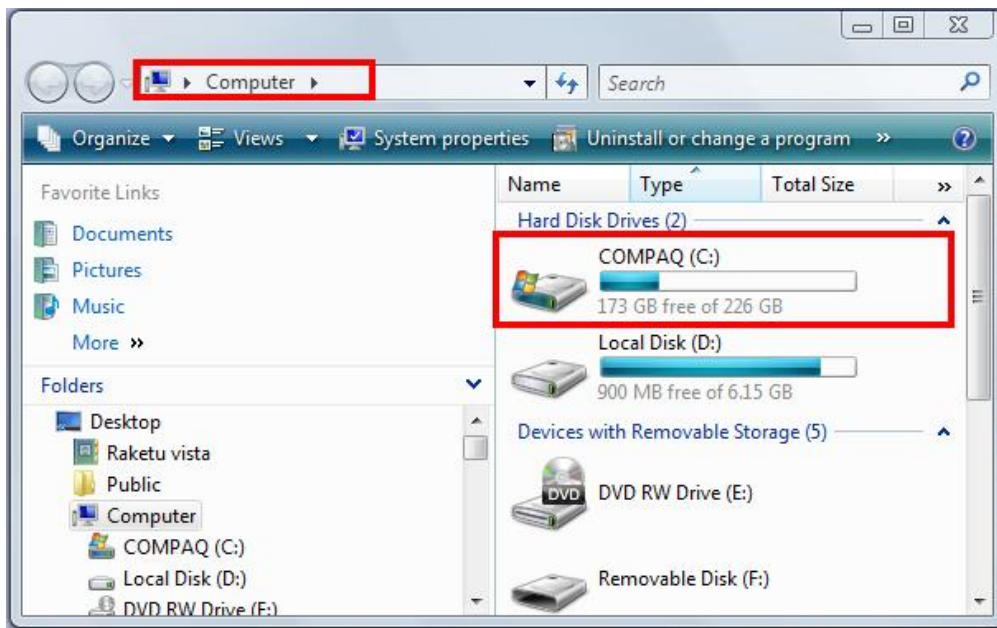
Computer

Search

Organize Views System properties Uninstall or change a program »

Favorite Links

Documents

Pictures

Music

More »

Folders

Desktop

Raketu vista

Public

Computer

COMPAQ (C:)

Local Disk (D:)

DVD RW Drive (E:)

| Name | Type | Total Size |
|---|---|---|

Hard Disk Drives (2)

COMPAQ (C:)

173 GB free of 226 GB

Local Disk (D:)

900 MB free of 6.15 GB

Devices with Removable Storage (5)

DVD

DVD RW Drive (E:)

Removable Disk (F:)